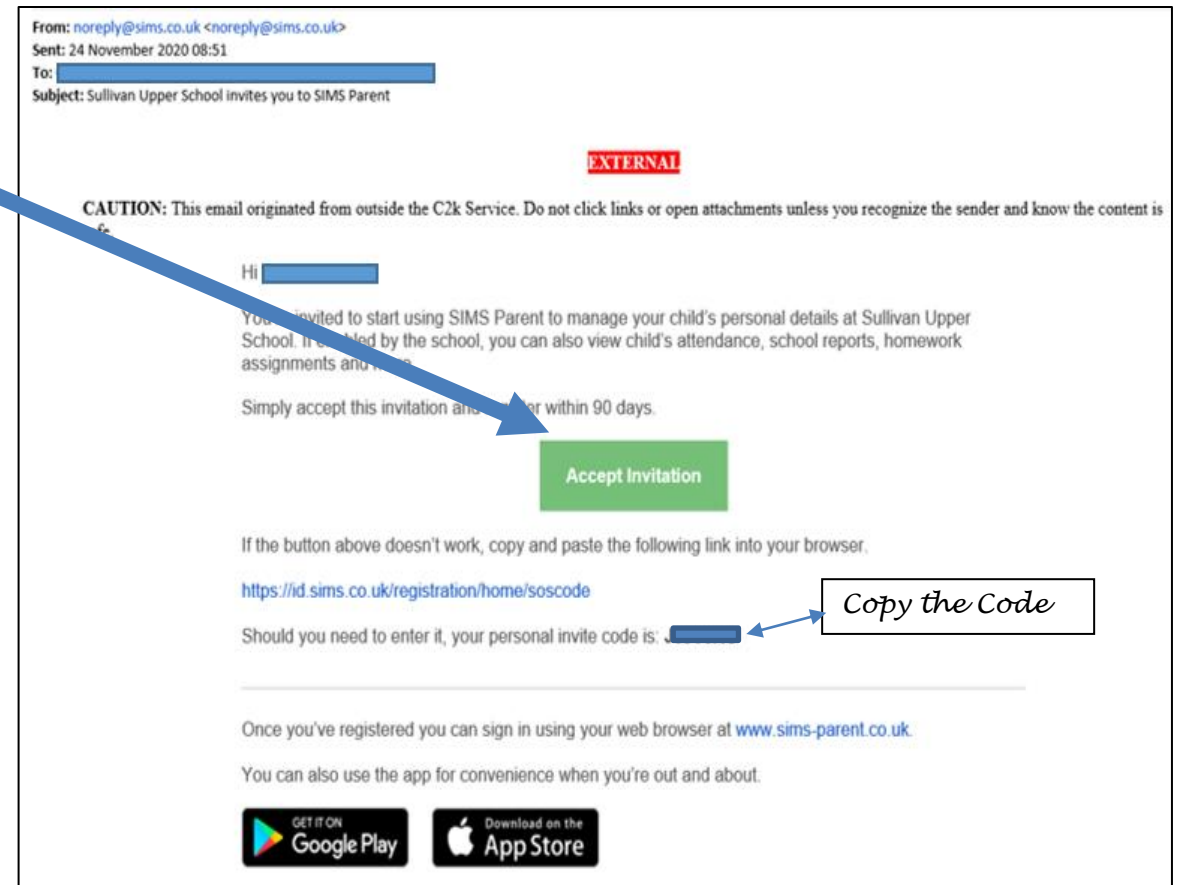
From: noreply@sims.co.uk <noreply@sims.co.uk>
Sent: 24 November 2020 08:51
To: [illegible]
Subject: Sullivan Upper School invites you to SIMS Parent

EXTERNAL

CAUTION: This email originated from outside the C2k Service. Do not click links or open attachments unless you recognize the sender and know the content is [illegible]

Hi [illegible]

You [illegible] invited to start using SIMS Parent to manage your child's personal details at Sullivan Upper School. If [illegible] by the school, you can also view child's attendance, school reports, homework assignments and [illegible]

Simply accept this invitation and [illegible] within 90 days.

Accept Invitation

If the button above doesn't work, copy and paste the following link into your browser.

https://id.sims.co.uk/registration/home/soscode

Should you need to enter it, your personal invite code is: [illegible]

Copy the Code

Once you've registered you can sign in using your web browser at www.sims-parent.co.uk.

You can also use the app for convenience when you're out and about.

GET IT ON Google Play

Download on the App Store